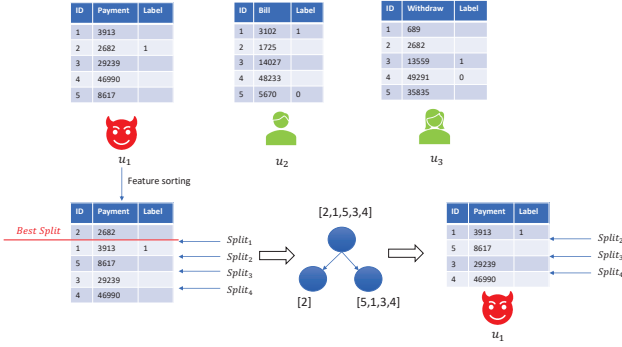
| ID | Payment | Label |
|---|---|---|
| 1 | 3913 | |
| 2 | 2682 | 1 |
| 3 | 29239 | |
| 4 | 46990 | |
| 5 | 8617 | |

$u_1$

| ID | Bill | Label |
|---|---|---|
| 1 | 3102 | 1 |
| 2 | 1725 | |
| 3 | 14027 | |
| 4 | 48233 | |
| 5 | 5670 | 0 |

$u_2$

| ID | Withdraw | Label |
|---|---|---|
| 1 | 689 | |
| 2 | 2682 | |
| 3 | 13559 | 1 |
| 4 | 49291 | 0 |
| 5 | 35835 | |

$u_3$

Feature sorting

| ID | Payment | Label |
|---|---|---|
| 2 | 2682 | |
| 1 | 3913 | 1 |
| 5 | 8617 | |
| 3 | 29239 | |
| 4 | 46990 | |

Best Split

$Split_1$
$Split_2$
$Split_3$
$Split_4$

[2,1,5,3,4]

[2]

[5,1,3,4]

| ID | Payment | Label |
|---|---|---|
| 1 | 3913 | 1 |
| 5 | 8617 | |
| 3 | 29239 | |
| 4 | 46990 | |

$Split_2$
$Split_3$
$Split_4$

$u_1$